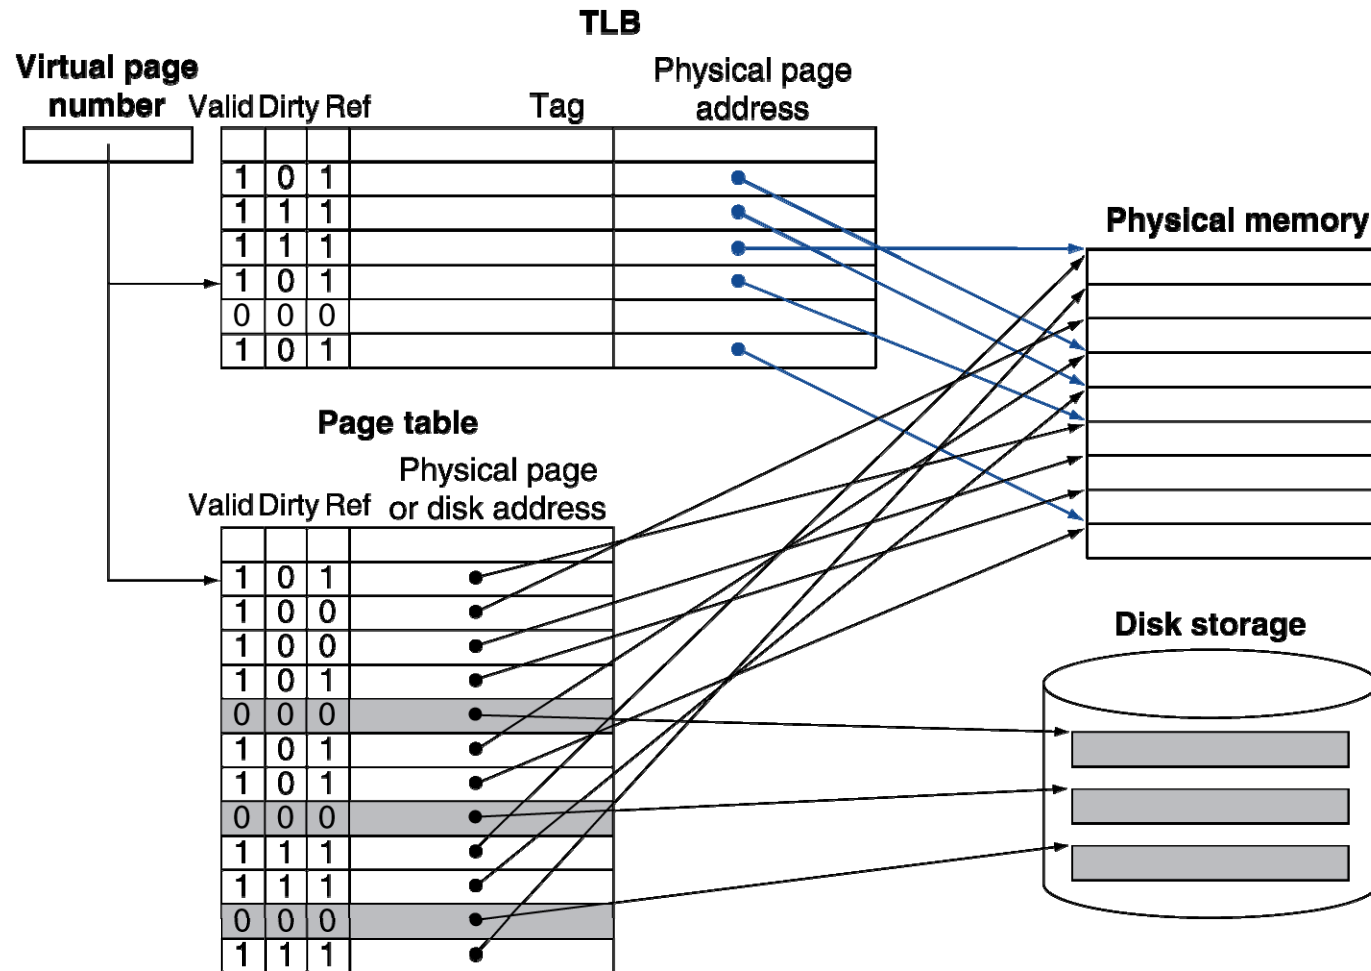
TLB

Virtual page number

| Valid | Dirty | Ref | Tag | Physical page address |
|---|---|---|---|---|
| 1 | 0 | 1 | | |
| 1 | 1 | 1 | | |
| 1 | 1 | 1 | | |
| 1 | 0 | 1 | | |
| 0 | 0 | 0 | | |
| 1 | 0 | 1 | | |

Physical memory

Page table

| Valid | Dirty | Ref | Physical page or disk address |
|---|---|---|---|
| 1 | 0 | 1 | |
| 1 | 0 | 0 | |
| 1 | 0 | 0 | |
| 1 | 0 | 1 | |
| 0 | 0 | 0 | |
| 1 | 0 | 1 | |
| 1 | 0 | 1 | |
| 0 | 0 | 0 | |
| 1 | 1 | 1 | |
| 1 | 1 | 1 | |
| 0 | 0 | 0 | |
| 1 | 1 | 1 | |

Disk storage